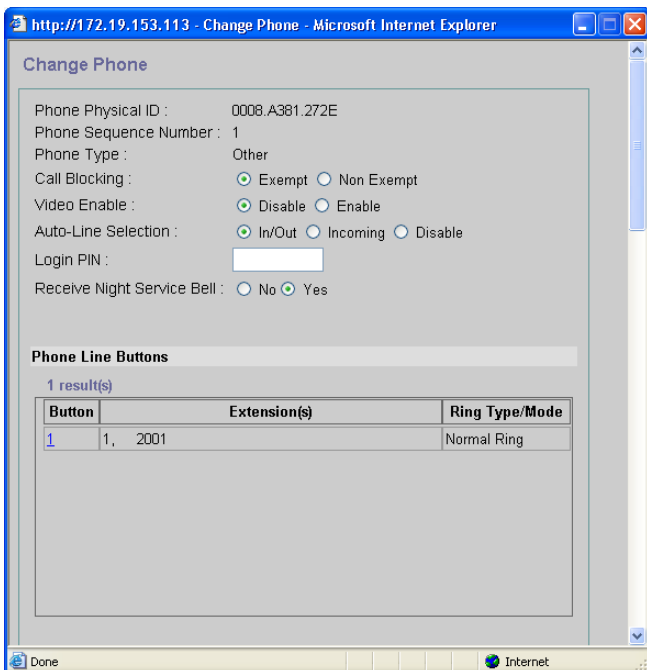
http://172.19.153.113 - Change Phone - Microsoft Internet Explorer

Change Phone

Phone Physical ID : 0008.A381.272E
Phone Sequence Number : 1
Phone Type : Other
Call Blocking : Exempt Non Exempt
Video Enable : Disable Enable
Auto-Line Selection : In/Out Incoming Disable
Login PIN :
Receive Night Service Bell : No Yes

Phone Line Buttons

1 result(s)

| Button | Extension(s) | Ring Type/Mode |
|---|---|---|
| 1 | 1, 2001 | Normal Ring |

Done

Internet